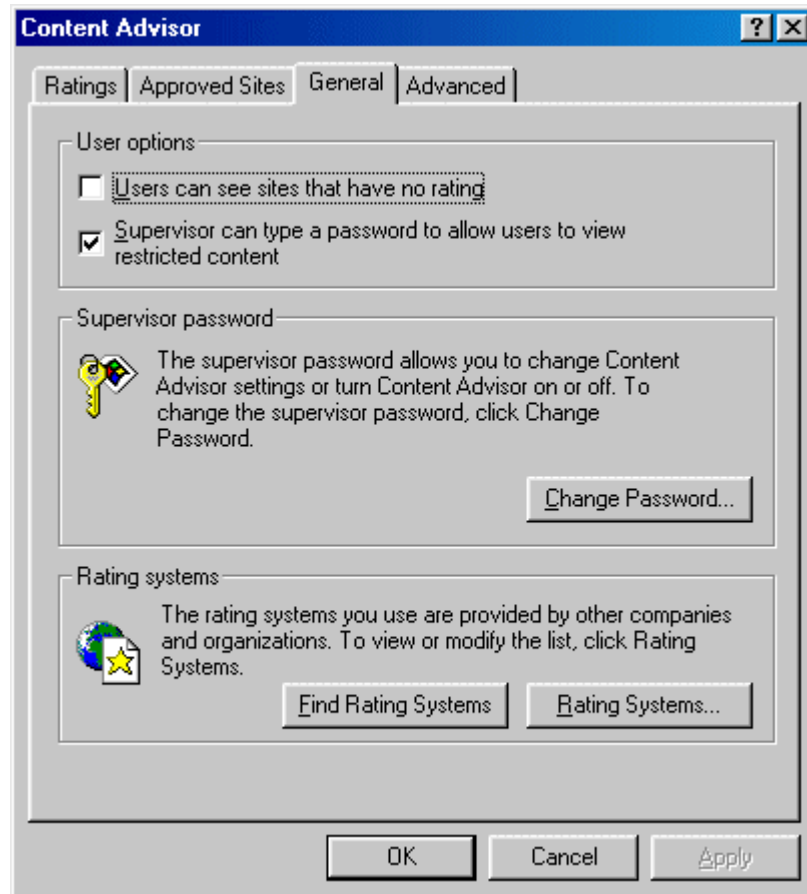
Content Advisor
? X
Ratings | Approved Sites | General | Advanced

User options
Users can see sites that have no rating
Supervisor can type a password to allow users to view restricted content

Supervisor password
The supervisor password allows you to change Content Advisor settings or turn Content Advisor on or off. To change the supervisor password, click Change Password.
Change Password...

Rating systems
The rating systems you use are provided by other companies and organizations. To view or modify the list, click Rating Systems.
Find Rating Systems
Rating Systems...

OK
Cancel
Apply